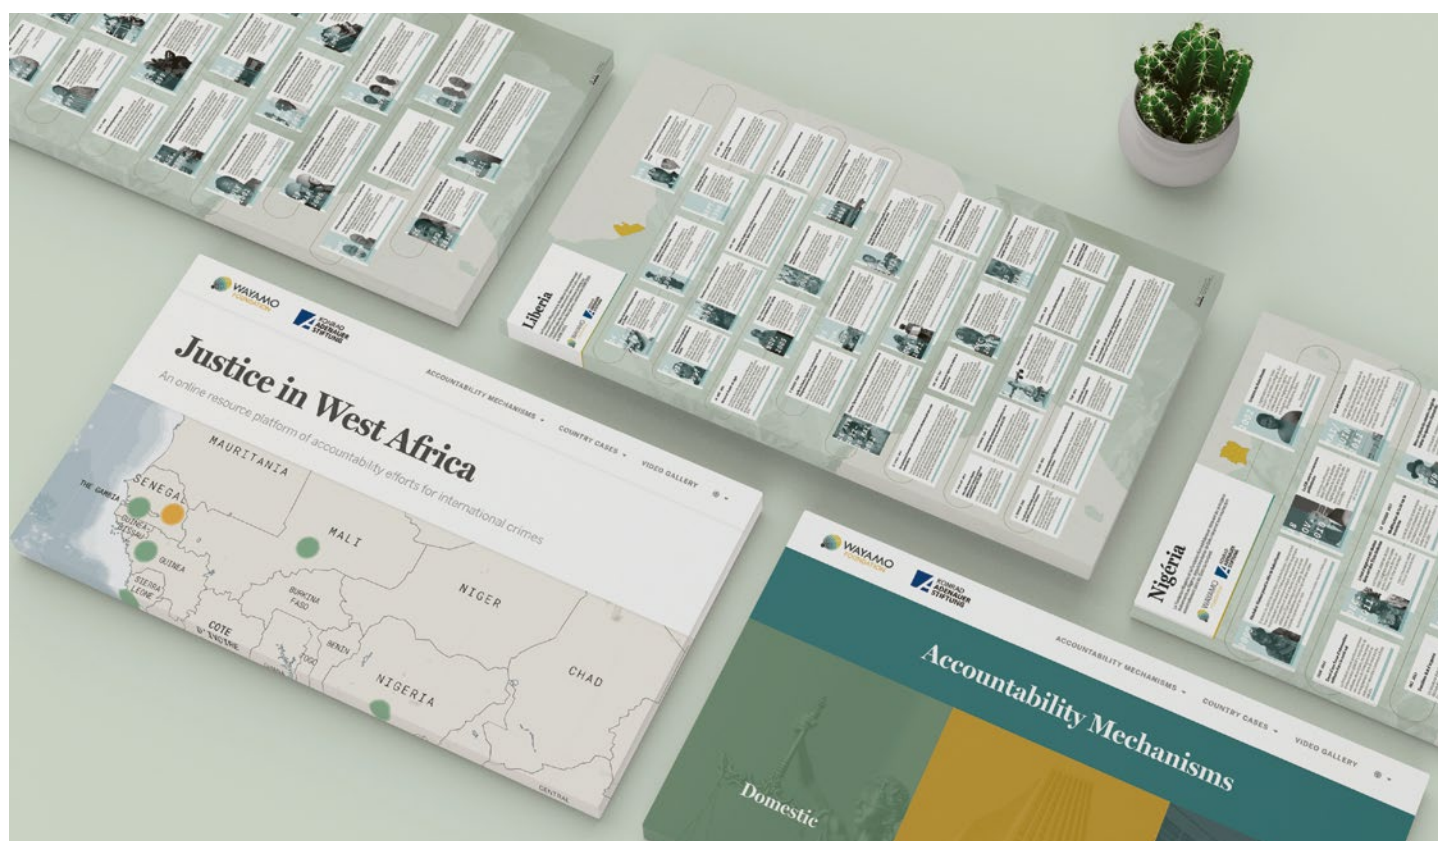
WAYAMO FOUNDATION

KONRAD ADENAUER STIFTUNG

Justice in West Africa

An online resource platform of accountability efforts for international crimes

ACCOUNTABILITY MECHANISMS

COUNTRY CASES

VIDEO GALLERY

MAURITANIA

SENEGAL

THE GAMBIA

GUINEA-BISSAU

GUINEA

SIERRA LEONE

MALI

BURKINA FASO

NIGER

COTE D'IVOIRE

TOGO

BENIN

NIGERIA

CHAD

CENTRAL

Liberia

Nigeria

WAYAMO FOUNDATION

KONRAD ADENAUER STIFTUNG

ACCOUNTABILITY MECHANISMS

COUNTRY CASES

VIDEO GALLERY

Accountability Mechanisms

Domestic